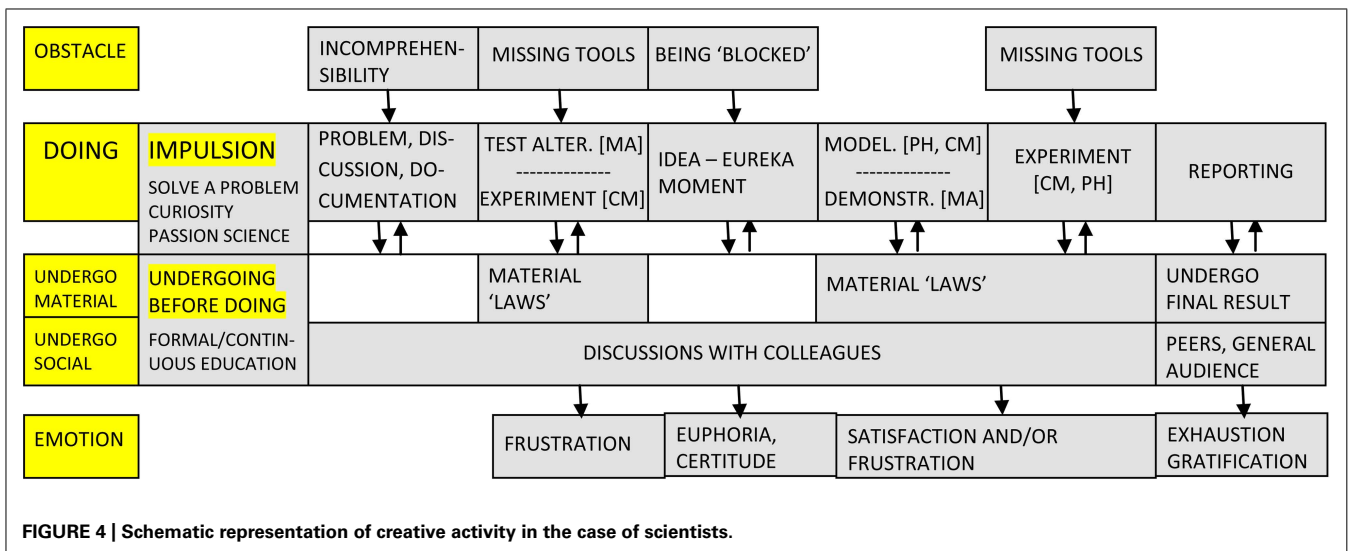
OBSTACLE

INCOMPREHENSIBILITY

MISSING TOOLS

BEING 'BLOCKED'

MISSING TOOLS

DOING

IMPULSION

SOLVE A PROBLEM CURIOSITY PASSION SCIENCE

PROBLEM, DISCUSSION, DOCUMENTATION

TEST ALTER. [MA] -------------- EXPERIMENT [CM]

IDEA – EUREKA MOMENT

MODEL. [PH, CM] -------------- DEMONSTR. [MA]

EXPERIMENT [CM, PH]

REPORTING

UNDERGO MATERIAL

UNDERGOING BEFORE DOING

MATERIAL 'LAWS'

MATERIAL 'LAWS'

UNDERGO FINAL RESULT

UNDERGO SOCIAL

FORMAL/CONTINUOUS EDUCATION

DISCUSSIONS WITH COLLEAGUES

PEERS, GENERAL AUDIENCE

EMOTION

FRUSTRATION

EUPHORIA, CERTITUDE

SATISFACTION AND/OR FRUSTRATION

EXHAUSTION GRATIFICATION

FIGURE 4 | Schematic representation of creative activity in the case of scientists.